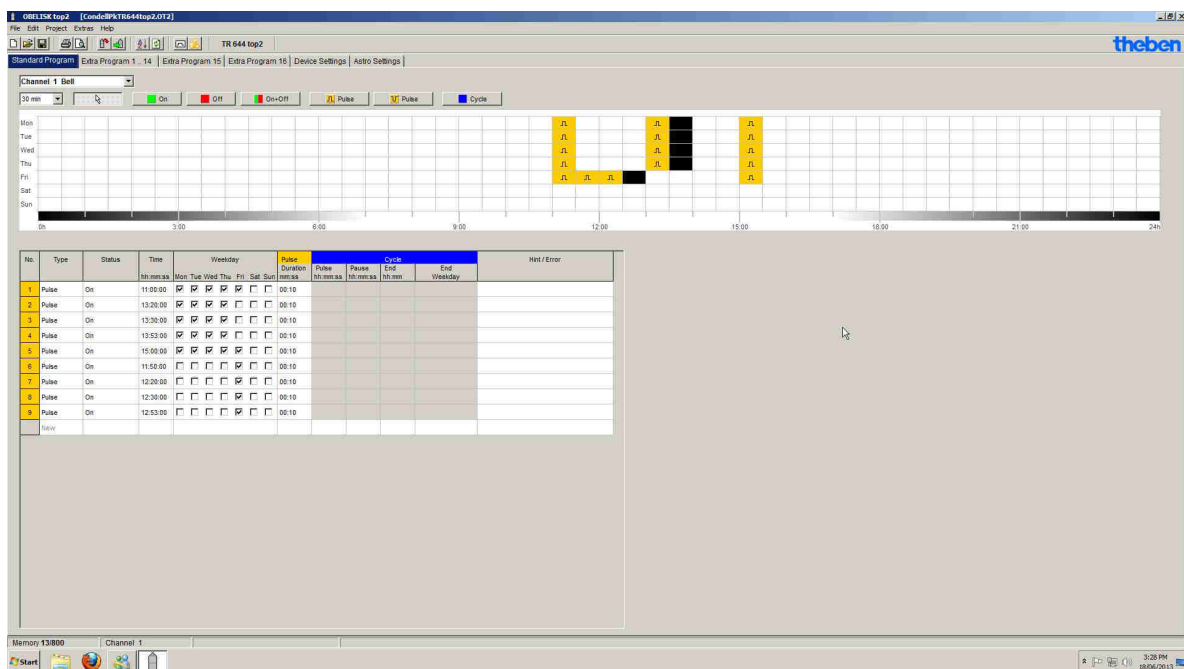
OBELISK top2 [CondellPkTR644top2.OT2]
File Edit Project Extras Help
TR 644 top2
theben
Standard Program | Extra Program 1 .. 14 | Extra Program 15 | Extra Program 16 | Device Settings | Astro Settings

Channel 1 Bell
30 min
On
Off
On+Off
Pulse
Pulse
Cycle

Mon
Tue
Wed
Thu
Fri
Sat
Sun

0h 3:00 6:00 9:00 12:00 15:00 18:00 21:00 24h

| No. | Type | Status | Time hh:mm:ss | Weekday Mon Tue Wed Thu Fri Sat Sun | Pulse Duration mm:ss | Cycle Pulse hh:mm:ss | Pause hh:mm:ss | End hh:mm | End Weekday | Hint / Error |
|---|---|---|---|---|---|---|---|---|---|---|
| 1 | Pulse | On | 11:00:00 | ☑ ☑ ☑ ☑ ☑ ☐ ☐ | 00:10 | | | | | |
| 2 | Pulse | On | 13:20:00 | ☑ ☑ ☑ ☑ ☐ ☐ ☐ | 00:10 | | | | | |
| 3 | Pulse | On | 13:30:00 | ☑ ☑ ☑ ☑ ☐ ☐ ☐ | 00:10 | | | | | |
| 4 | Pulse | On | 13:53:00 | ☑ ☑ ☑ ☑ ☐ ☐ ☐ | 00:10 | | | | | |
| 5 | Pulse | On | 15:00:00 | ☑ ☑ ☑ ☑ ☑ ☐ ☐ | 00:10 | | | | | |
| 6 | Pulse | On | 11:50:00 | ☐ ☐ ☐ ☐ ☑ ☐ ☐ | 00:10 | | | | | |
| 7 | Pulse | On | 12:20:00 | ☐ ☐ ☐ ☐ ☑ ☐ ☐ | 00:10 | | | | | |
| 8 | Pulse | On | 12:30:00 | ☐ ☐ ☐ ☐ ☑ ☐ ☐ | 00:10 | | | | | |
| 9 | Pulse | On | 12:53:00 | ☐ ☐ ☐ ☐ ☑ ☐ ☐ | 00:10 | | | | | |
| | New | | | | | | | | | |

Memory 13/800 Channel 1
Start
3:28 PM 18/06/2013